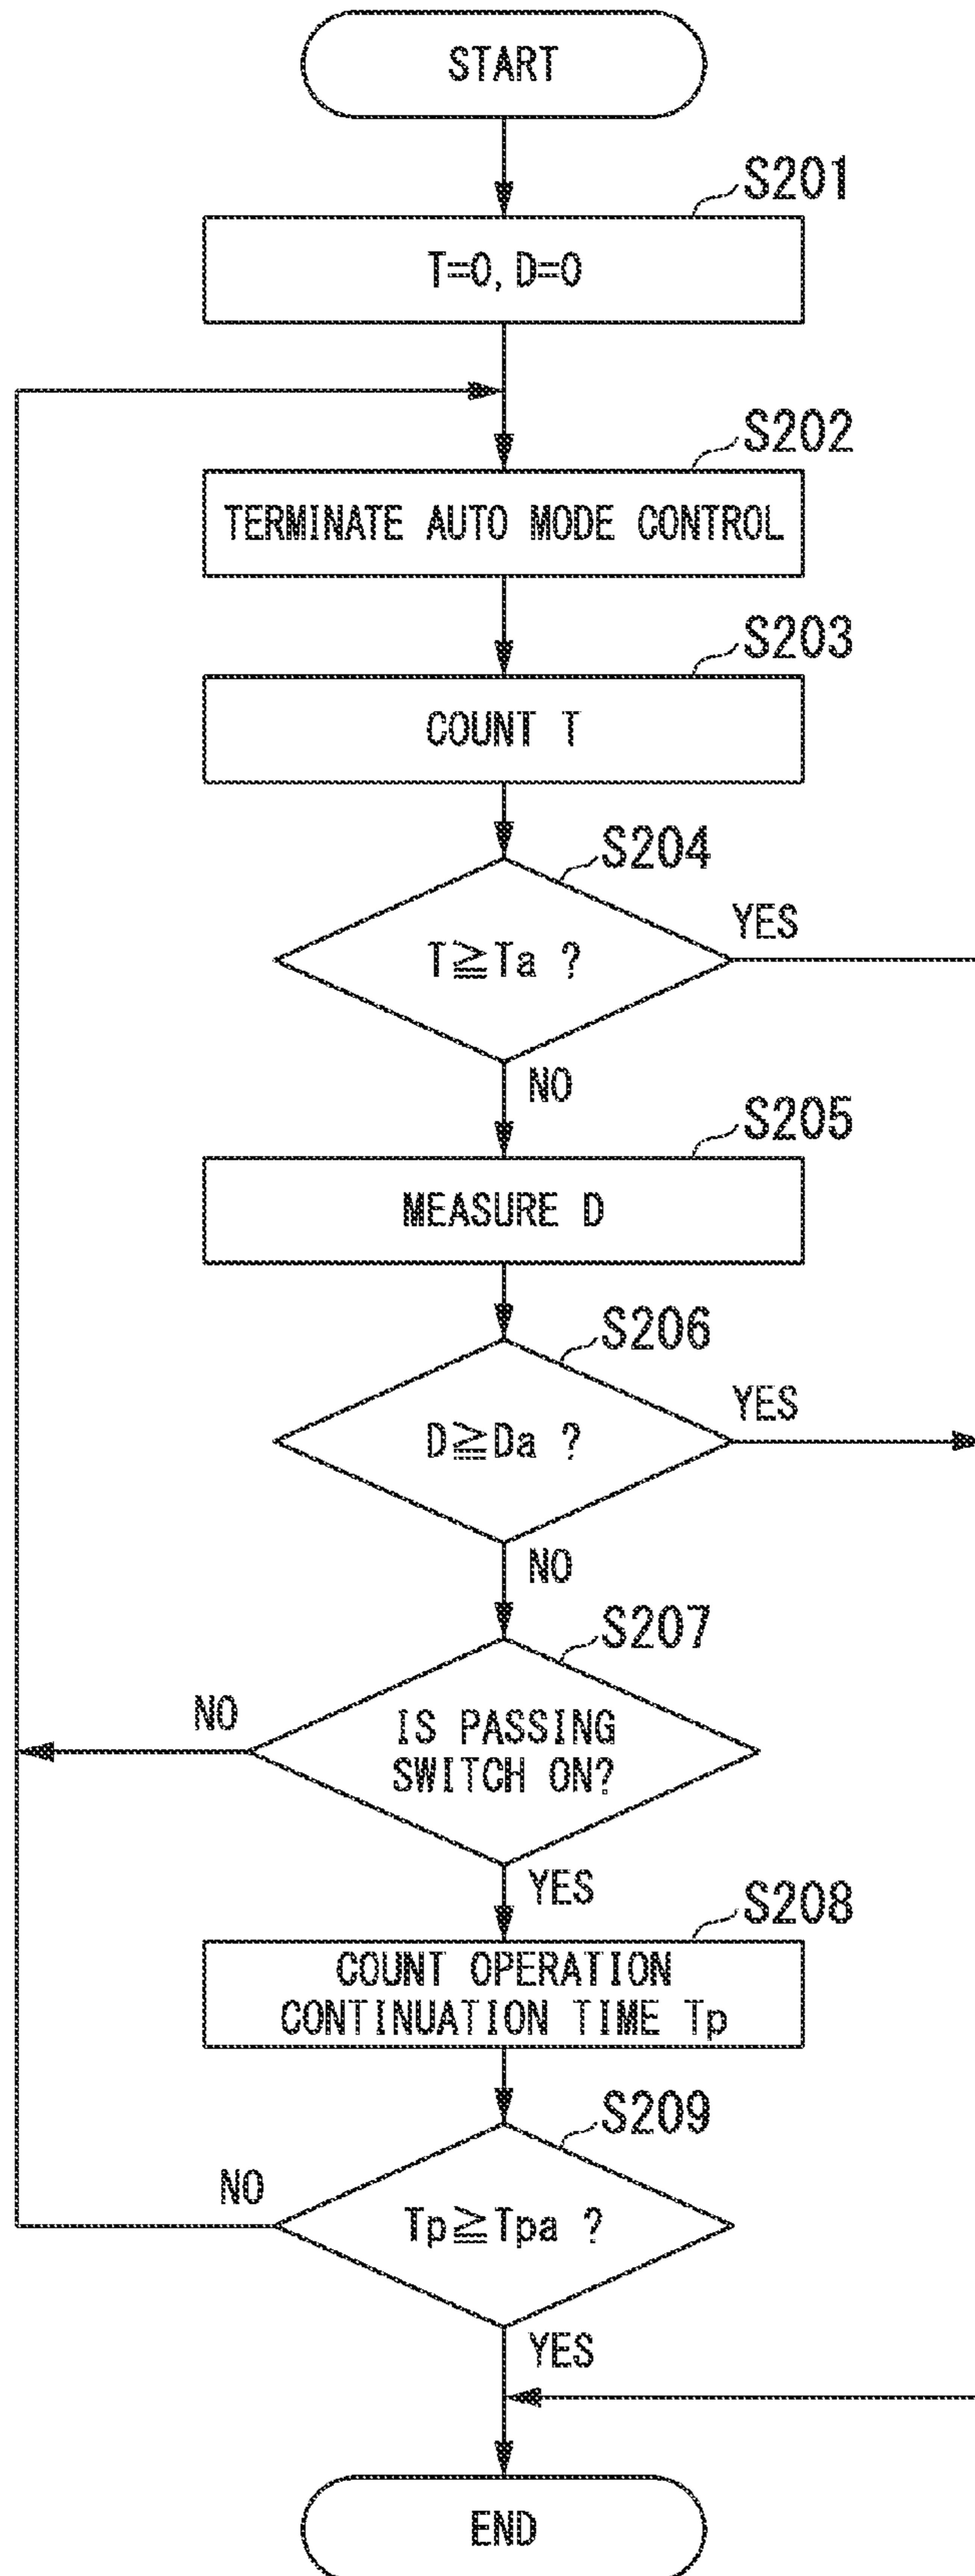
START

S201

T=0, D=0

S202

TERMINATE AUTO MODE CONTROL

S203

COUNT T

S204

$T \geqq Ta$ ?

YES

NO

S205

MEASURE D

S206

$D \geqq Da$ ?

YES

NO

S207

NO

IS PASSING SWITCH ON?

YES

S208

COUNT OPERATION CONTINUATION TIME Tp

S209

NO

$Tp \geqq Tpa$ ?

YES

END